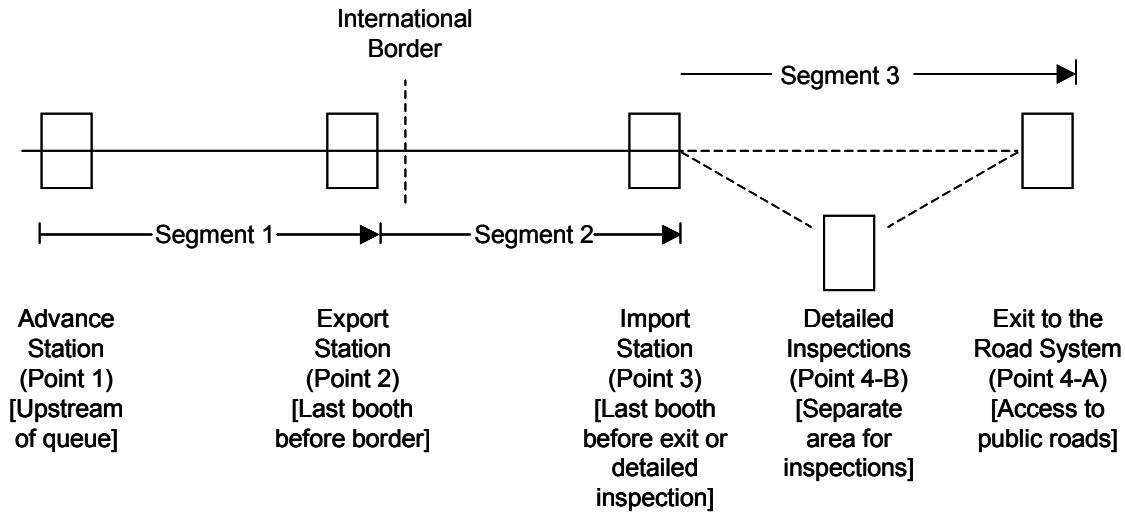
International Border

Segment 3

Segment 1

Segment 2

Advance Station (Point 1) [Upstream of queue]

Export Station (Point 2) [Last booth before border]

Import Station (Point 3) [Last booth before exit or detailed inspection]

Detailed Inspections (Point 4-B) [Separate area for inspections]

Exit to the Road System (Point 4-A) [Access to public roads]